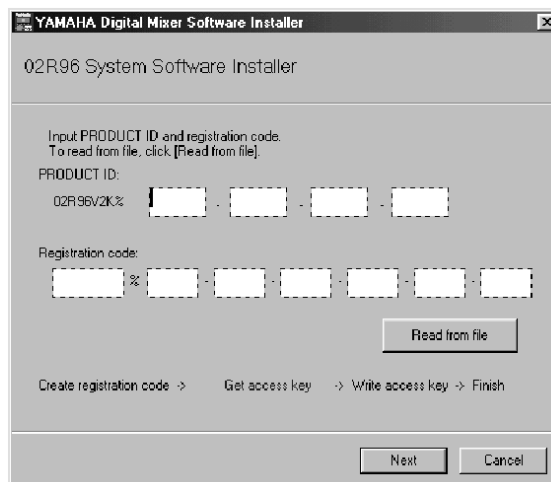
YAMAHA Digital Mixer Software Installer

02R96 System Software Installer

Input PRODUCT ID and registration code.
To read from file, click [Read from file].

PRODUCT ID:

02R96V2K% - - -

Registration code:

% - - - - - -

Read from file

Create registration code -> Get access key -> Write access key -> Finish

Next Cancel